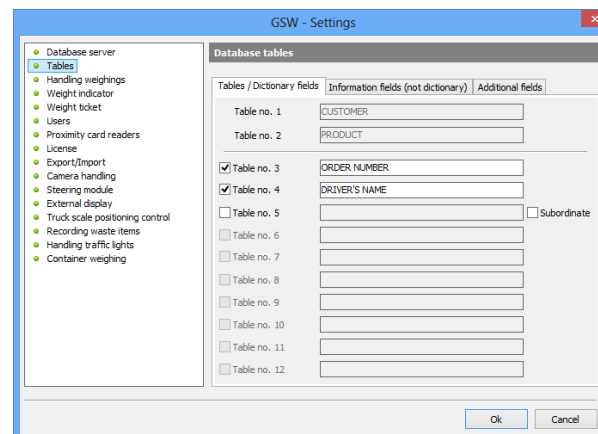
GSW - Settings

Database server
Tables
Handling weighings
Weight indicator
Weight ticket
Users
Proximity card readers
License
Export/Import
Camera handling
Steering module
External display
Truck scale positioning control
Recording waste items
Handling traffic lights
Container weighing

Database tables

Tables / Dictionary fields | Information fields (not dictionary) | Additional fields

Table no. 1 CUSTOMER
Table no. 2 PRODUCT
Table no. 3 ORDER NUMBER
Table no. 4 DRIVER'S NAME
Table no. 5
Subordinate
Table no. 6
Table no. 7
Table no. 8
Table no. 9
Table no. 10
Table no. 11
Table no. 12

Ok
Cancel